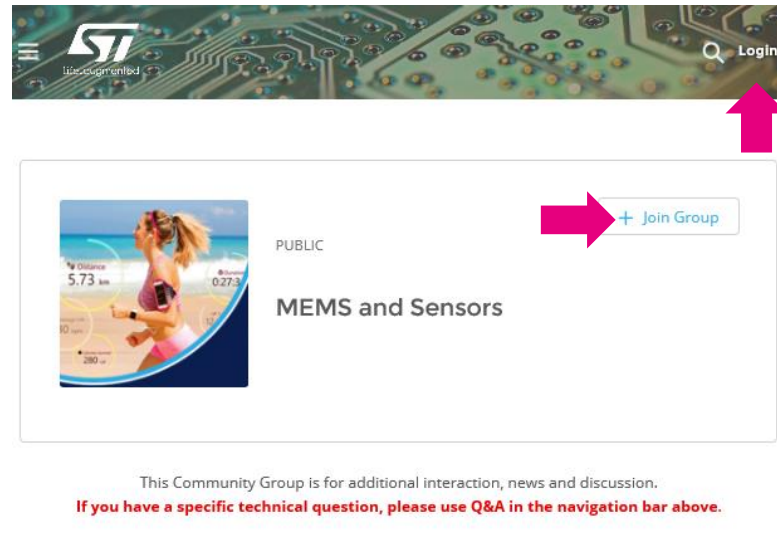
life.augmented

Login

+ Join Group

Distance
5.73 km

0:27:3

280

PUBLIC

MEMS and Sensors

This Community Group is for additional interaction, news and discussion.
If you have a specific technical question, please use Q&A in the navigation bar above.